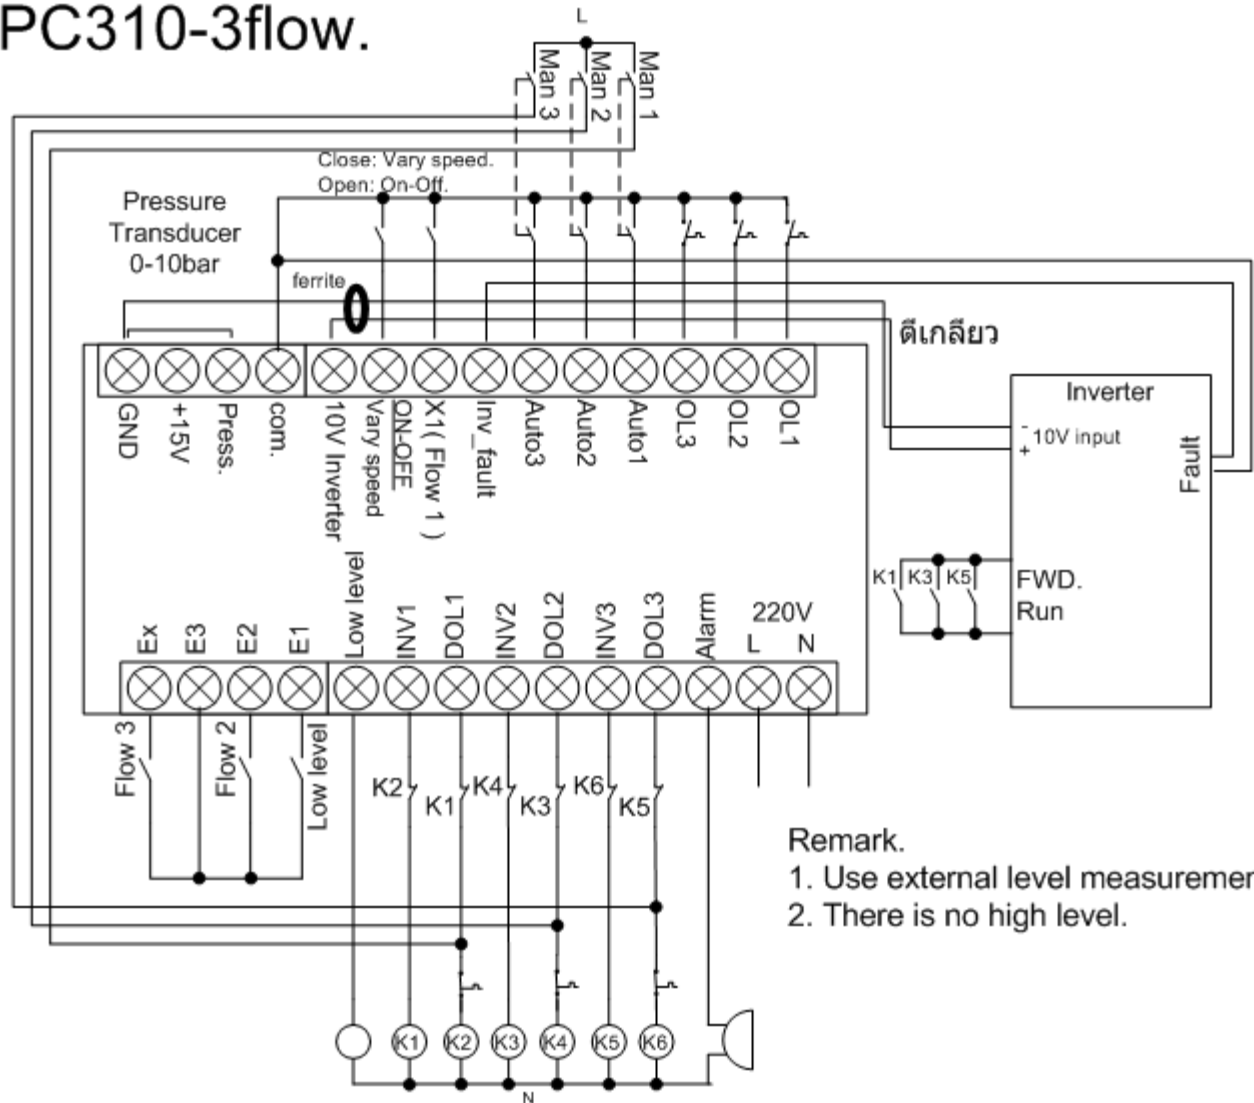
PC310-3flow.

L

Man 3
Man 2
Man 1

Close: Vary speed.
Open: On-Off.

Pressure
Transducer
0-10bar

ferrite

ตีเกลียว

GND
+15V
Press.
com.
10V Inverter
Vary speed
ON-OFF
X1( Flow 1 )
Inv_fault
Auto3
Auto2
Auto1
OL3
OL2
OL1

Inverter
- 10V input
+
Fault

K1 K3 K5
FWD.
Run

Ex
E3
E2
E1
Low level
INV1
DOL1
INV2
DOL2
INV3
DOL3
Alarm
220V
L
N

Flow 3
Flow 2
Low level

K2
K1
K4
K3
K6
K5

Remark.
1. Use external level measuremer
2. There is no high level.

K1
K2
K3
K4
K5
K6

N